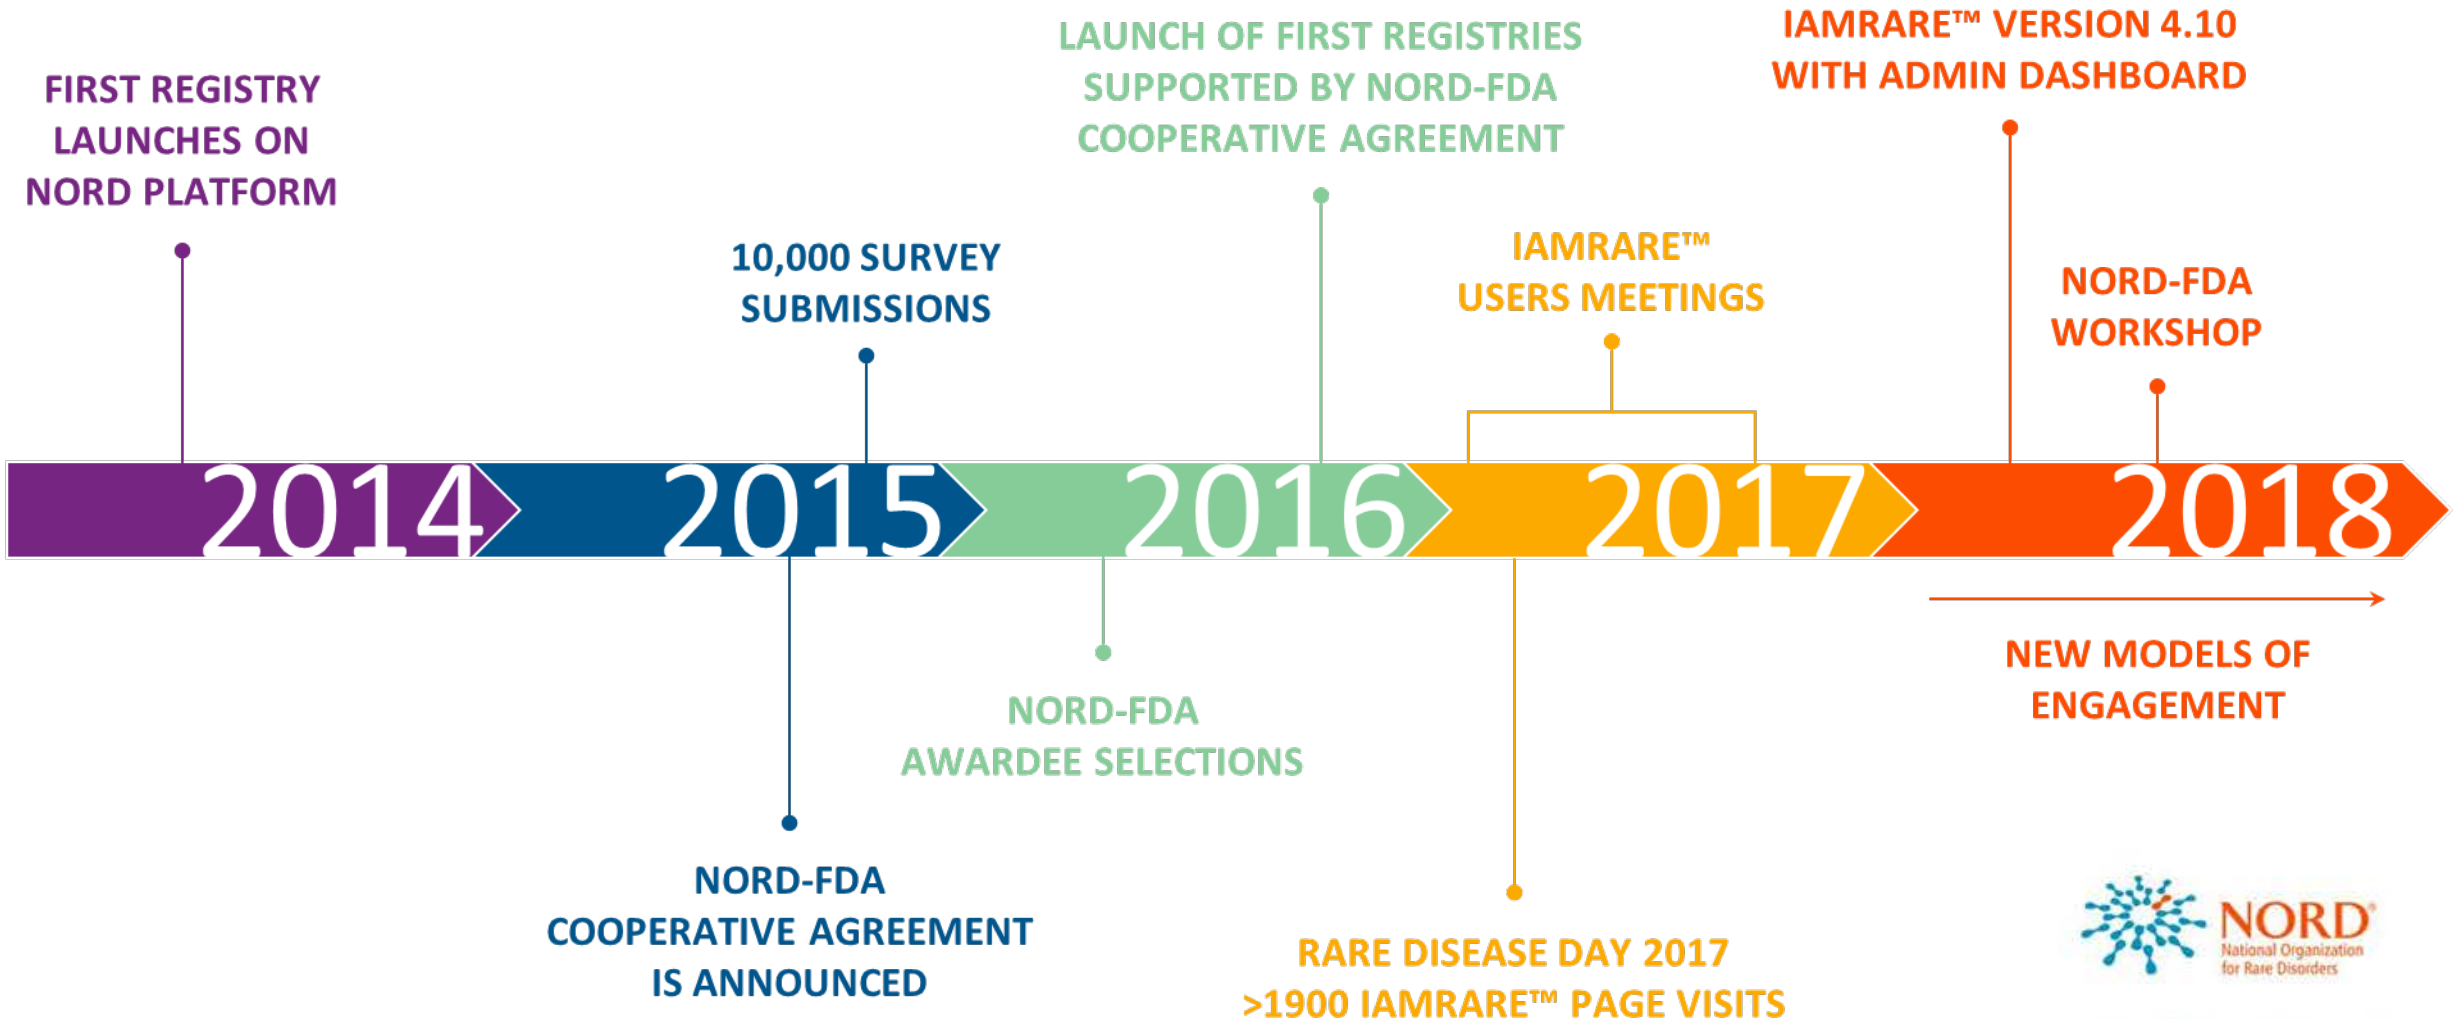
FIRST REGISTRY LAUNCHES ON NORD PLATFORM

10,000 SURVEY SUBMISSIONS

LAUNCH OF FIRST REGISTRIES SUPPORTED BY NORD-FDA COOPERATIVE AGREEMENT

IAMRARE™ USERS MEETINGS

IAMRARE™ VERSION 4.10 WITH ADMIN DASHBOARD

NORD-FDA WORKSHOP

2014 2015 2016 2017 2018

NORD-FDA COOPERATIVE AGREEMENT IS ANNOUNCED

NORD-FDA AWARDEE SELECTIONS

RARE DISEASE DAY 2017 >1900 IAMRARE™ PAGE VISITS

NEW MODELS OF ENGAGEMENT

NORD® National Organization for Rare Disorders